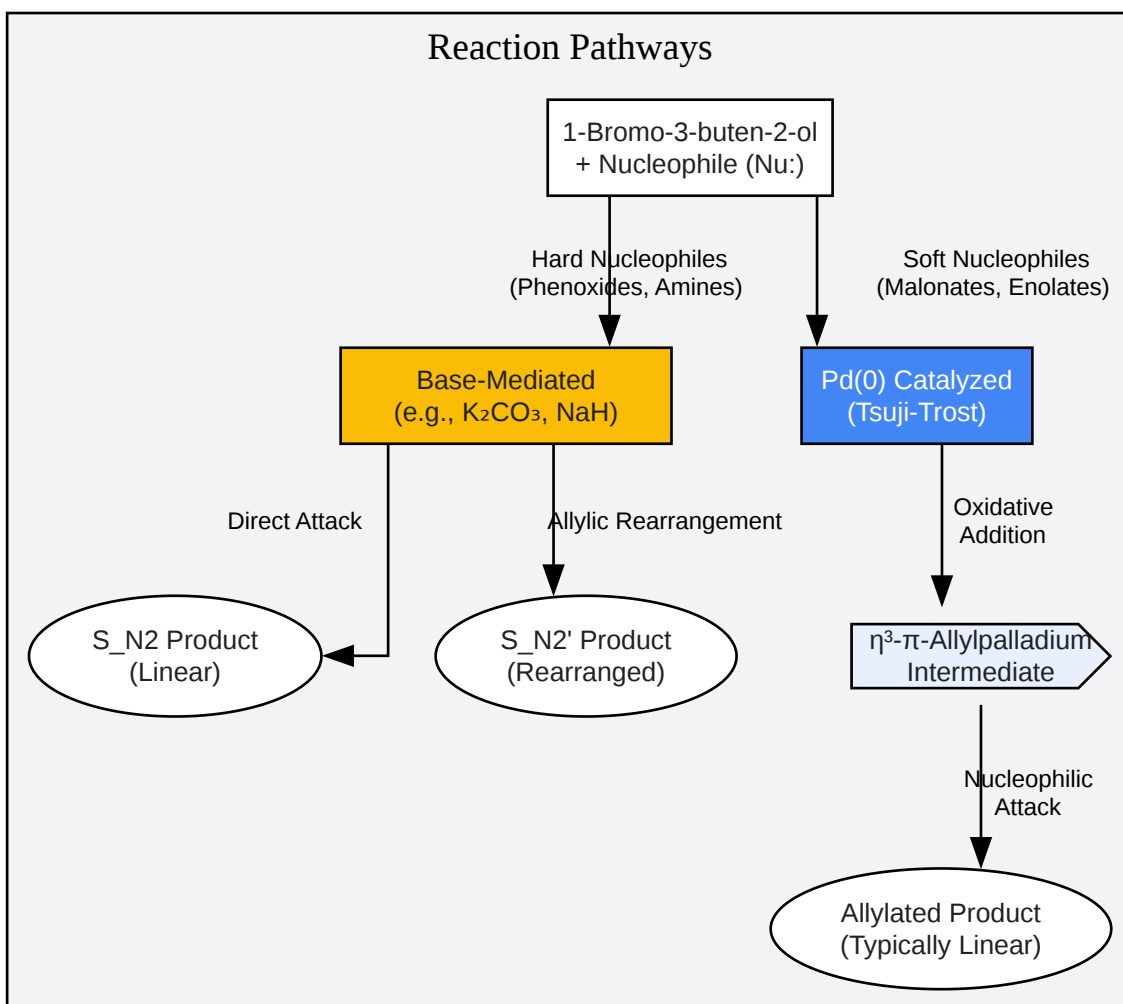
Reaction Pathways

1-Bromo-3-buten-2-ol + Nucleophile (Nu:)

Hard Nucleophiles (Phenoxides, Amines)

Soft Nucleophiles (Malonates, Enolates)

Base-Mediated (e.g., $K_2CO_3$, NaH)

Pd(0) Catalyzed (Tsuji-Trost)

Direct Attack

Allylic Rearrangement

Oxidative Addition

S_N2 Product (Linear)

S_N2' Product (Rearranged)

$\eta^3$-π-Allylpalladium Intermediate

Nucleophilic Attack

Allylated Product (Typically Linear)